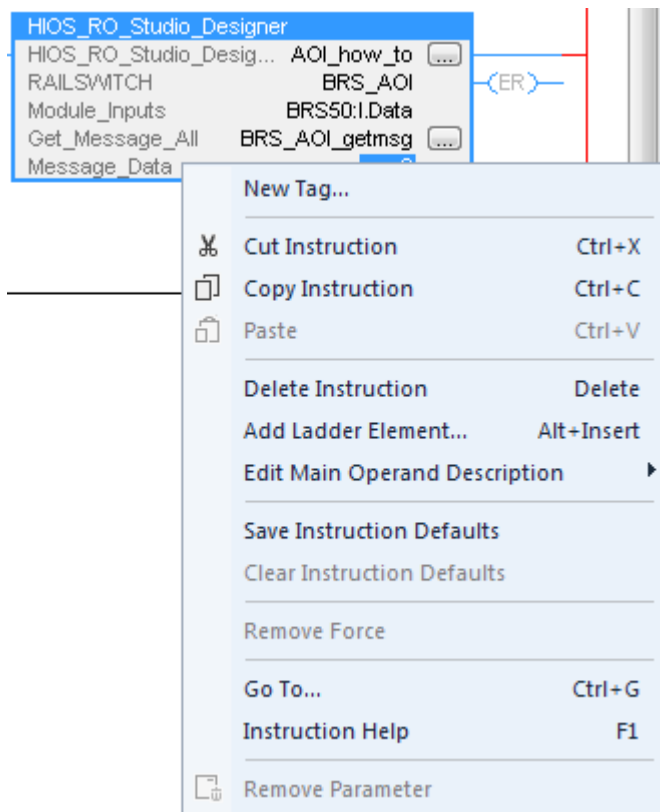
HIOS_RO_Studio_Designer
HIOS_RO_Studio_Desig... AOI_how_to ...
RAILSWITCH BRS_AOI
Module_Inputs BRS50:I.Data
Get_Message_All BRS_AOI_getmsg ...
Message_Data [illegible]

ER

New Tag...

Cut Instruction Ctrl+X
Copy Instruction Ctrl+C
Paste Ctrl+V

Delete Instruction Delete
Add Ladder Element... Alt+Insert
Edit Main Operand Description

Save Instruction Defaults
Clear Instruction Defaults

Remove Force

Go To... Ctrl+G
Instruction Help F1

Remove Parameter